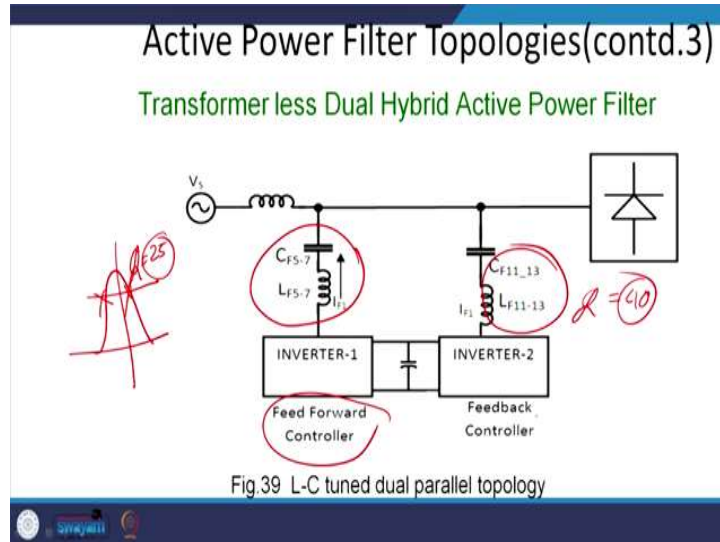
Active Power Filter Topologies(contd.3)

Transformer less Dual Hybrid Active Power Filter

$V_S$

$C_{F5-7}$

$L_{F5-7}$

$I_{F1}$

$C_{F11\_13}$

$L_{F11-13}$

$I_{F1}$

25

$f = 40$

INVERTER-1

INVERTER-2

Feed Forward Controller

Feedback Controller

Fig.39 L-C tuned dual parallel topology

swayam